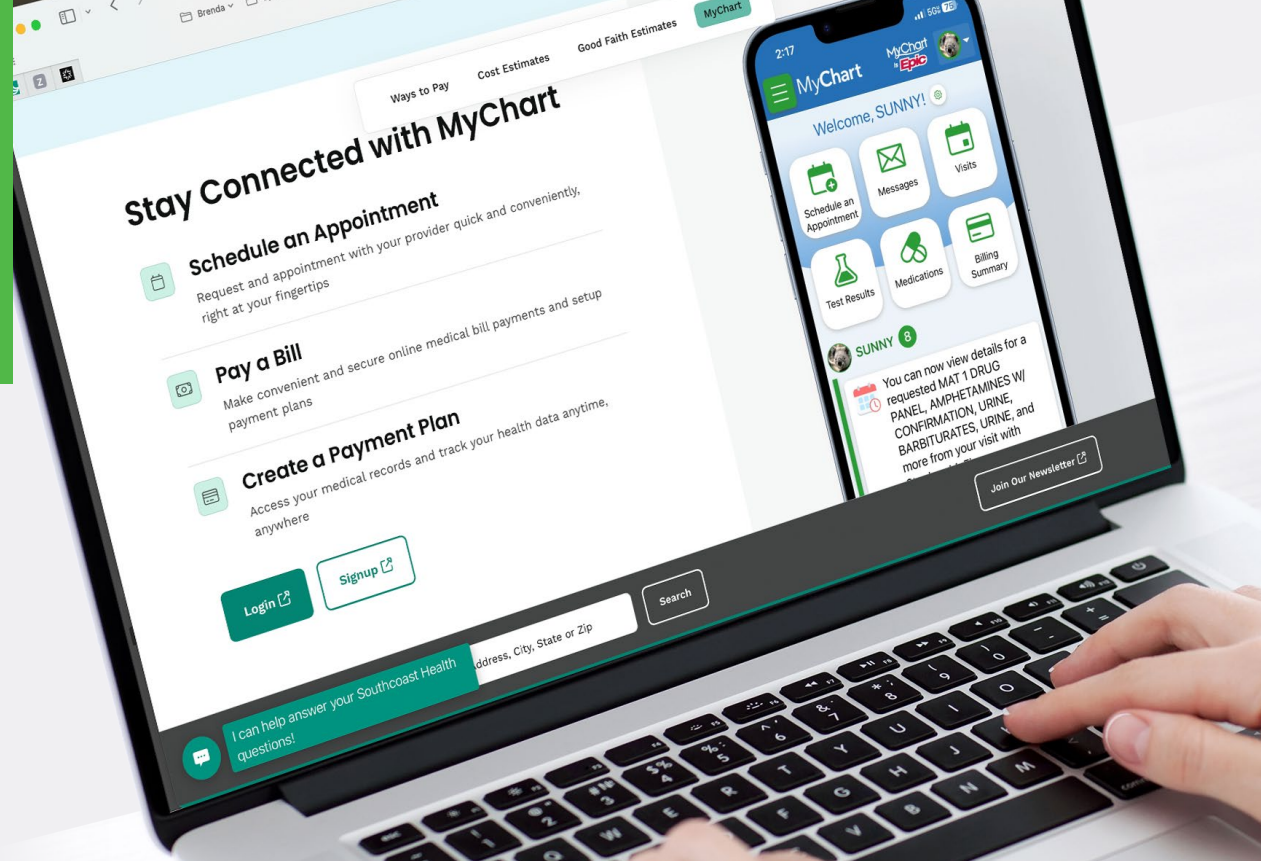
Brenda

Ways to Pay
Cost Estimates
Good Faith Estimates
MyChart

Stay Connected with MyChart

Schedule an Appointment
Request and appointment with your provider quick and conveniently, right at your fingertips

Pay a Bill
Make convenient and secure online medical bill payments and setup payment plans

Create a Payment Plan
Access your medical records and track your health data anytime, anywhere

Login
Signup

Address, City, State or Zip
Search

I can help answer your Southcoast Health questions!

Join Our Newsletter

2:17
5G 75
MyChart
MyChart by Epic
Welcome, SUNNY!
Schedule an Appointment
Messages
Visits
Test Results
Medications
Billing Summary
SUNNY 8
You can now view details for a requested MAT 1 DRUG PANEL, AMPHETAMINES W/ CONFIRMATION, URINE, BARBITURATES, URINE, and more from your visit with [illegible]